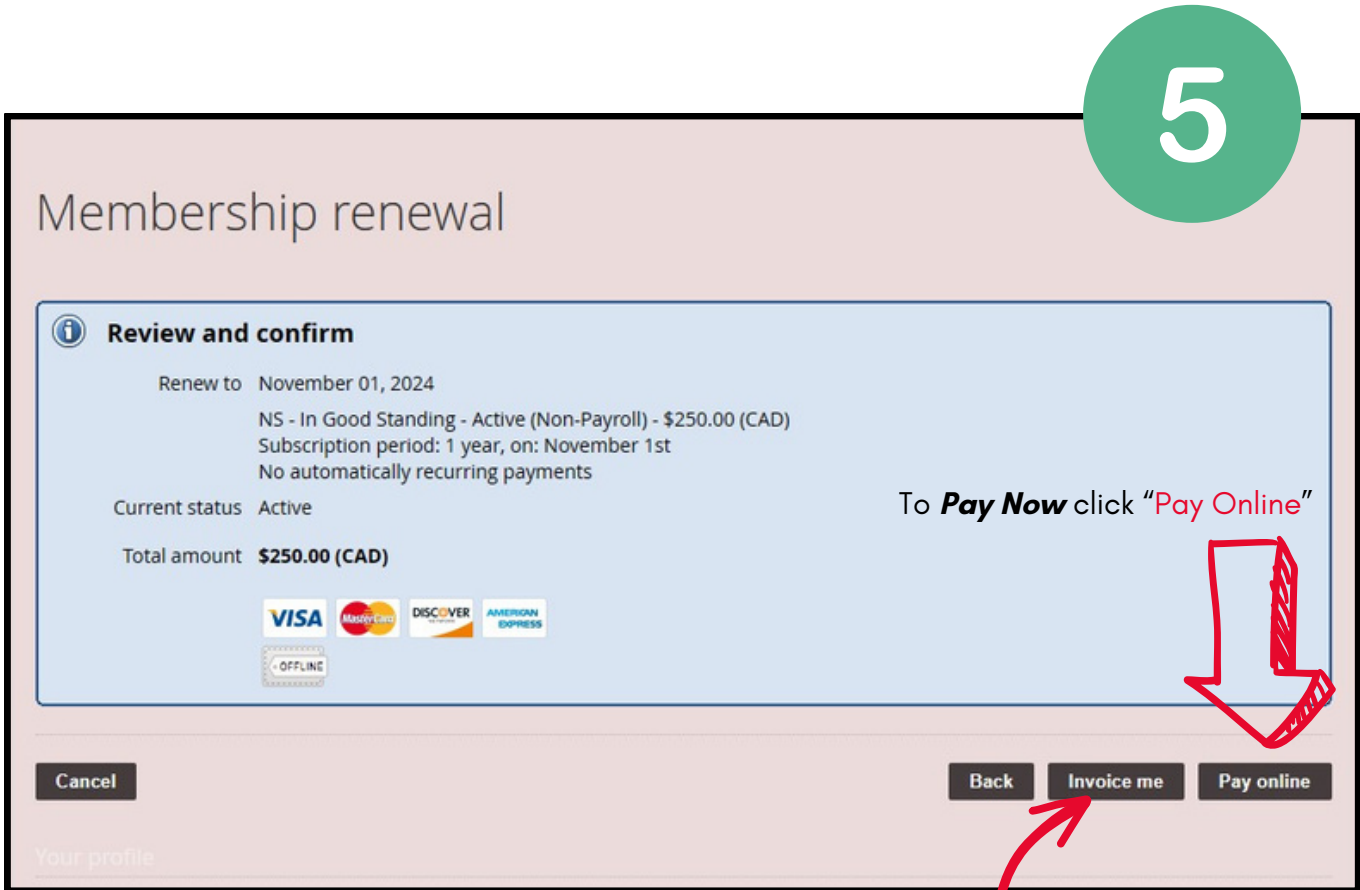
5

Membership renewal

Review and confirm

Renew to November 01, 2024

NS - In Good Standing - Active (Non-Payroll) - $250.00 (CAD)
Subscription period: 1 year, on: November 1st
No automatically recurring payments

Current status Active

Total amount $250.00 (CAD)

VISA MasterCard DISCOVER AMERICAN EXPRESS

OFFLINE

To ***Pay Now*** click "Pay Online"

Cancel

Back Invoice me Pay online

Your profile